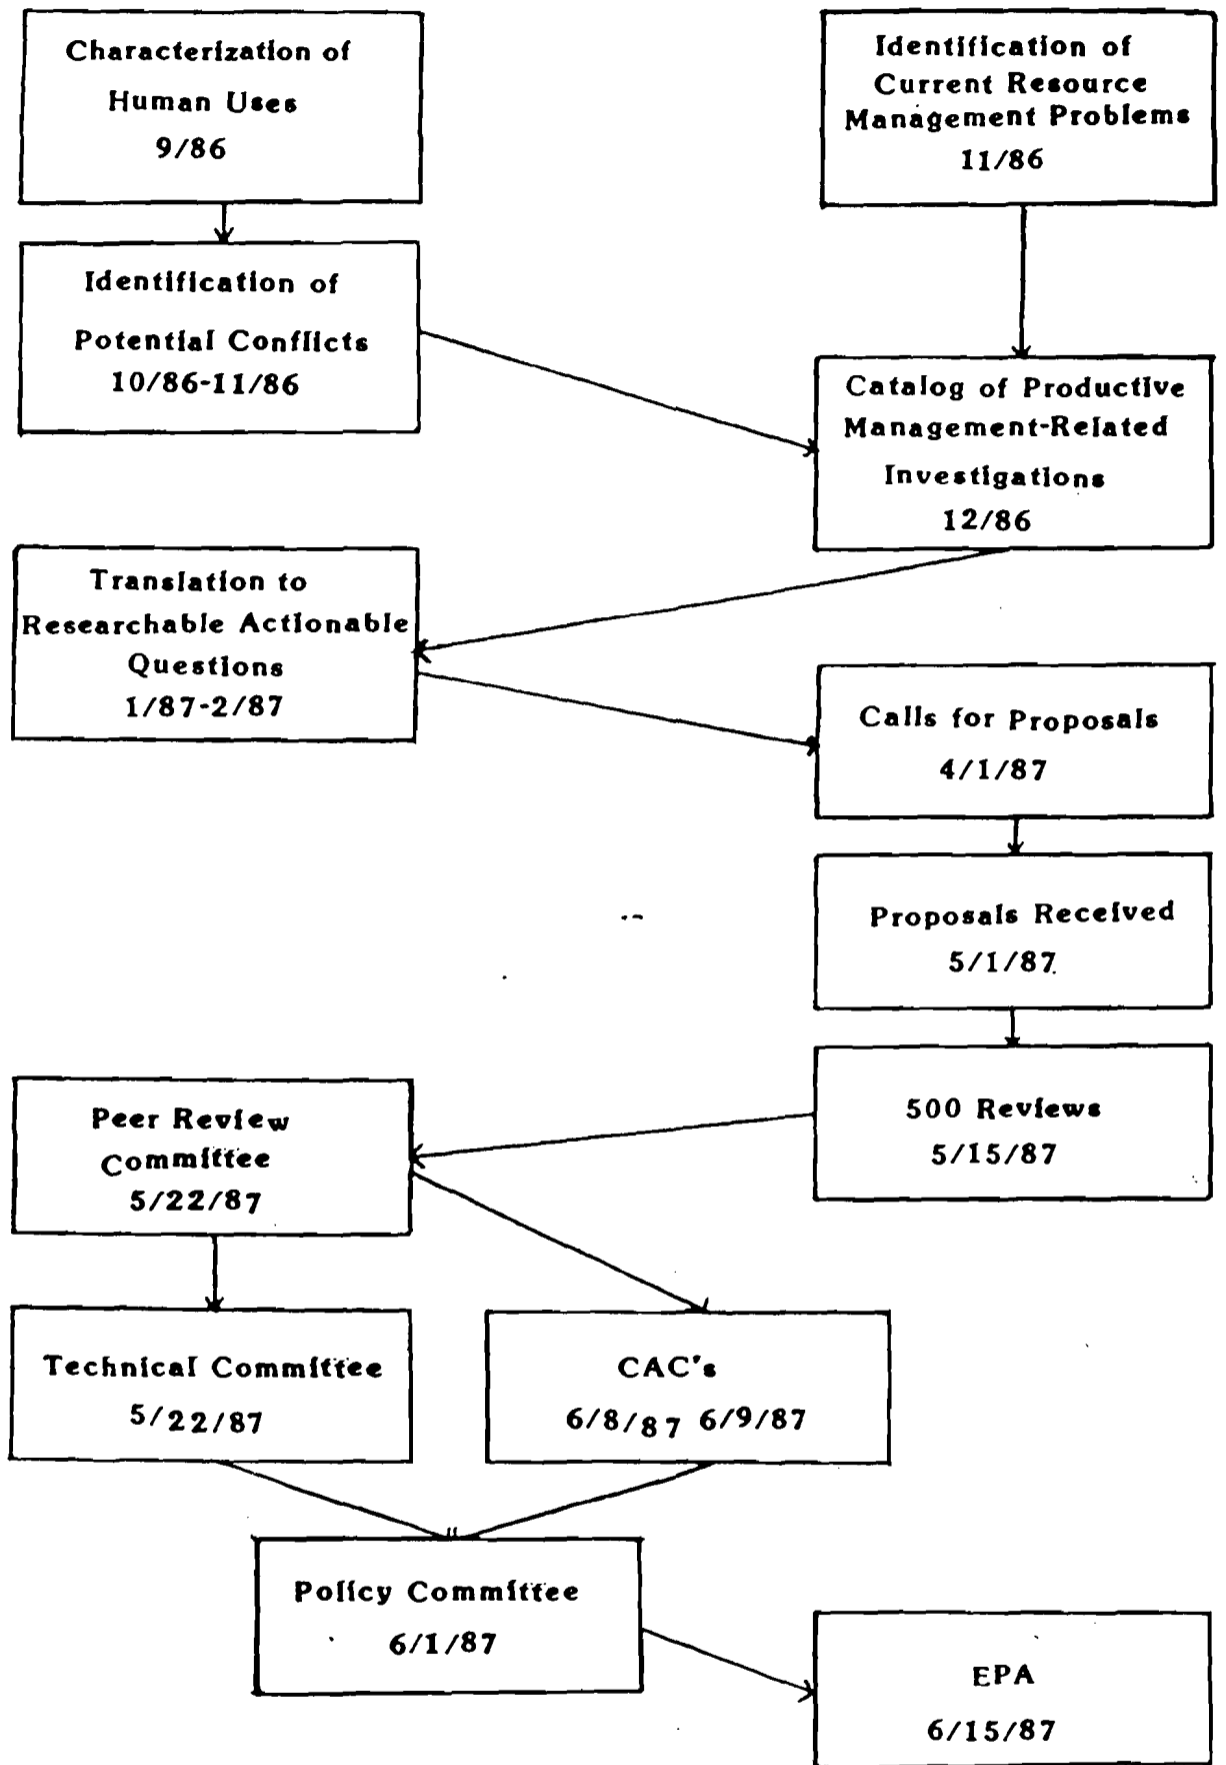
Characterization of Human Uses 9/86

Identification of Current Resource Management Problems 11/86

Identification of Potential Conflicts 10/86-11/86

Catalog of Productive Management-Related Investigations 12/86

Translation to Researchable Actionable Questions 1/87-2/87

Calls for Proposals 4/1/87

Proposals Received 5/1/87

500 Reviews 5/15/87

Peer Review Committee 5/22/87

Technical Committee 5/22/87

CAC's 6/8/87 6/9/87

Policy Committee 6/1/87

EPA 6/15/87